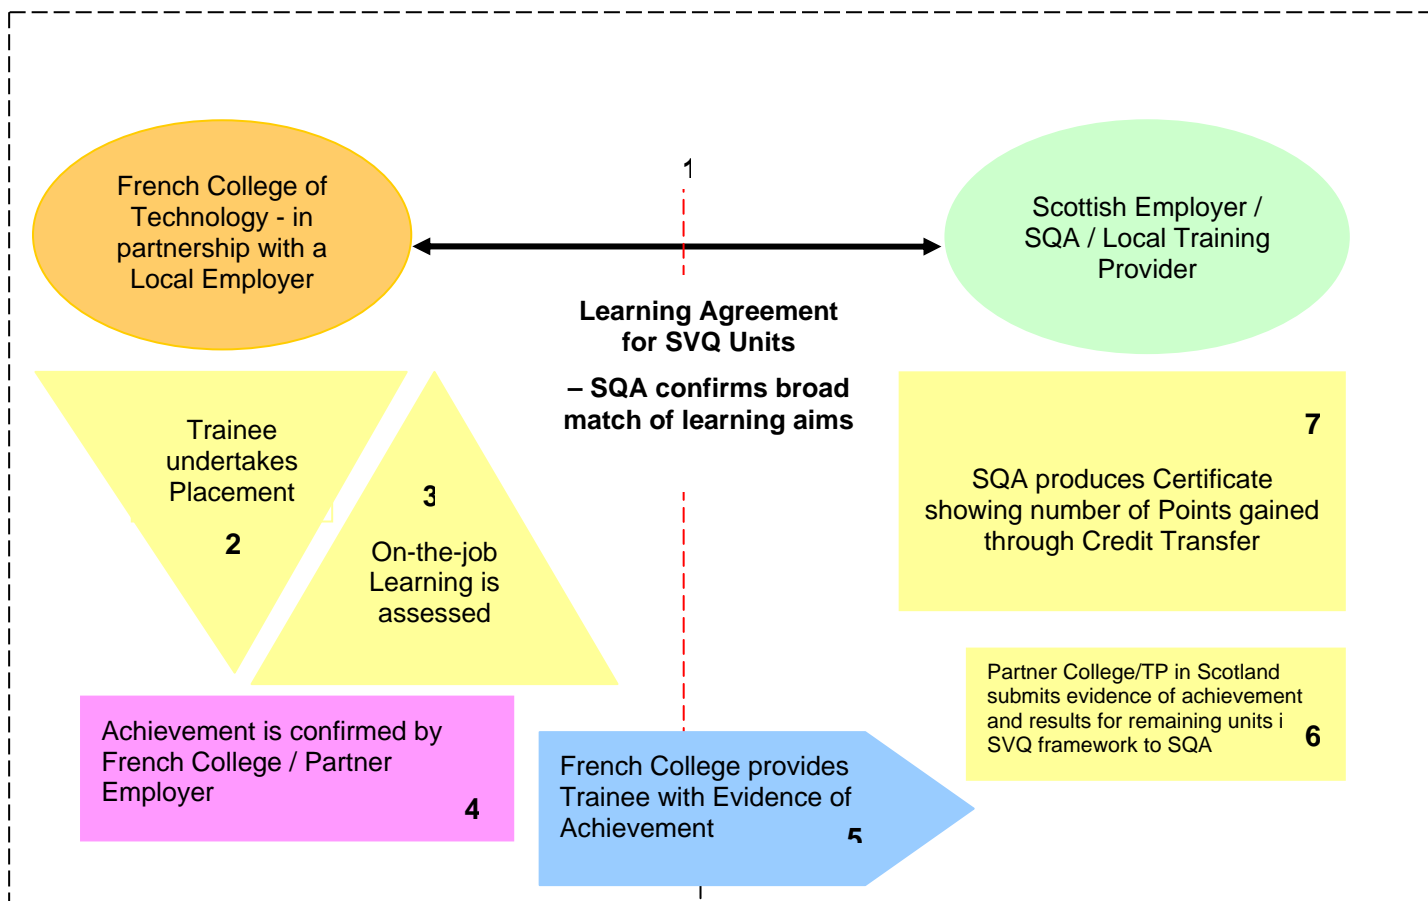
French College of Technology - in partnership with a Local Employer

1

Scottish Employer / SQA / Local Training Provider

Learning Agreement for SVQ Units

– SQA confirms broad match of learning aims

Trainee undertakes Placement

2

3

On-the-job Learning is assessed

7

SQA produces Certificate showing number of Points gained through Credit Transfer

Partner College/TP in Scotland submits evidence of achievement and results for remaining units i SVQ framework to SQA

6

Achievement is confirmed by French College / Partner Employer

4

French College provides Trainee with Evidence of Achievement

5